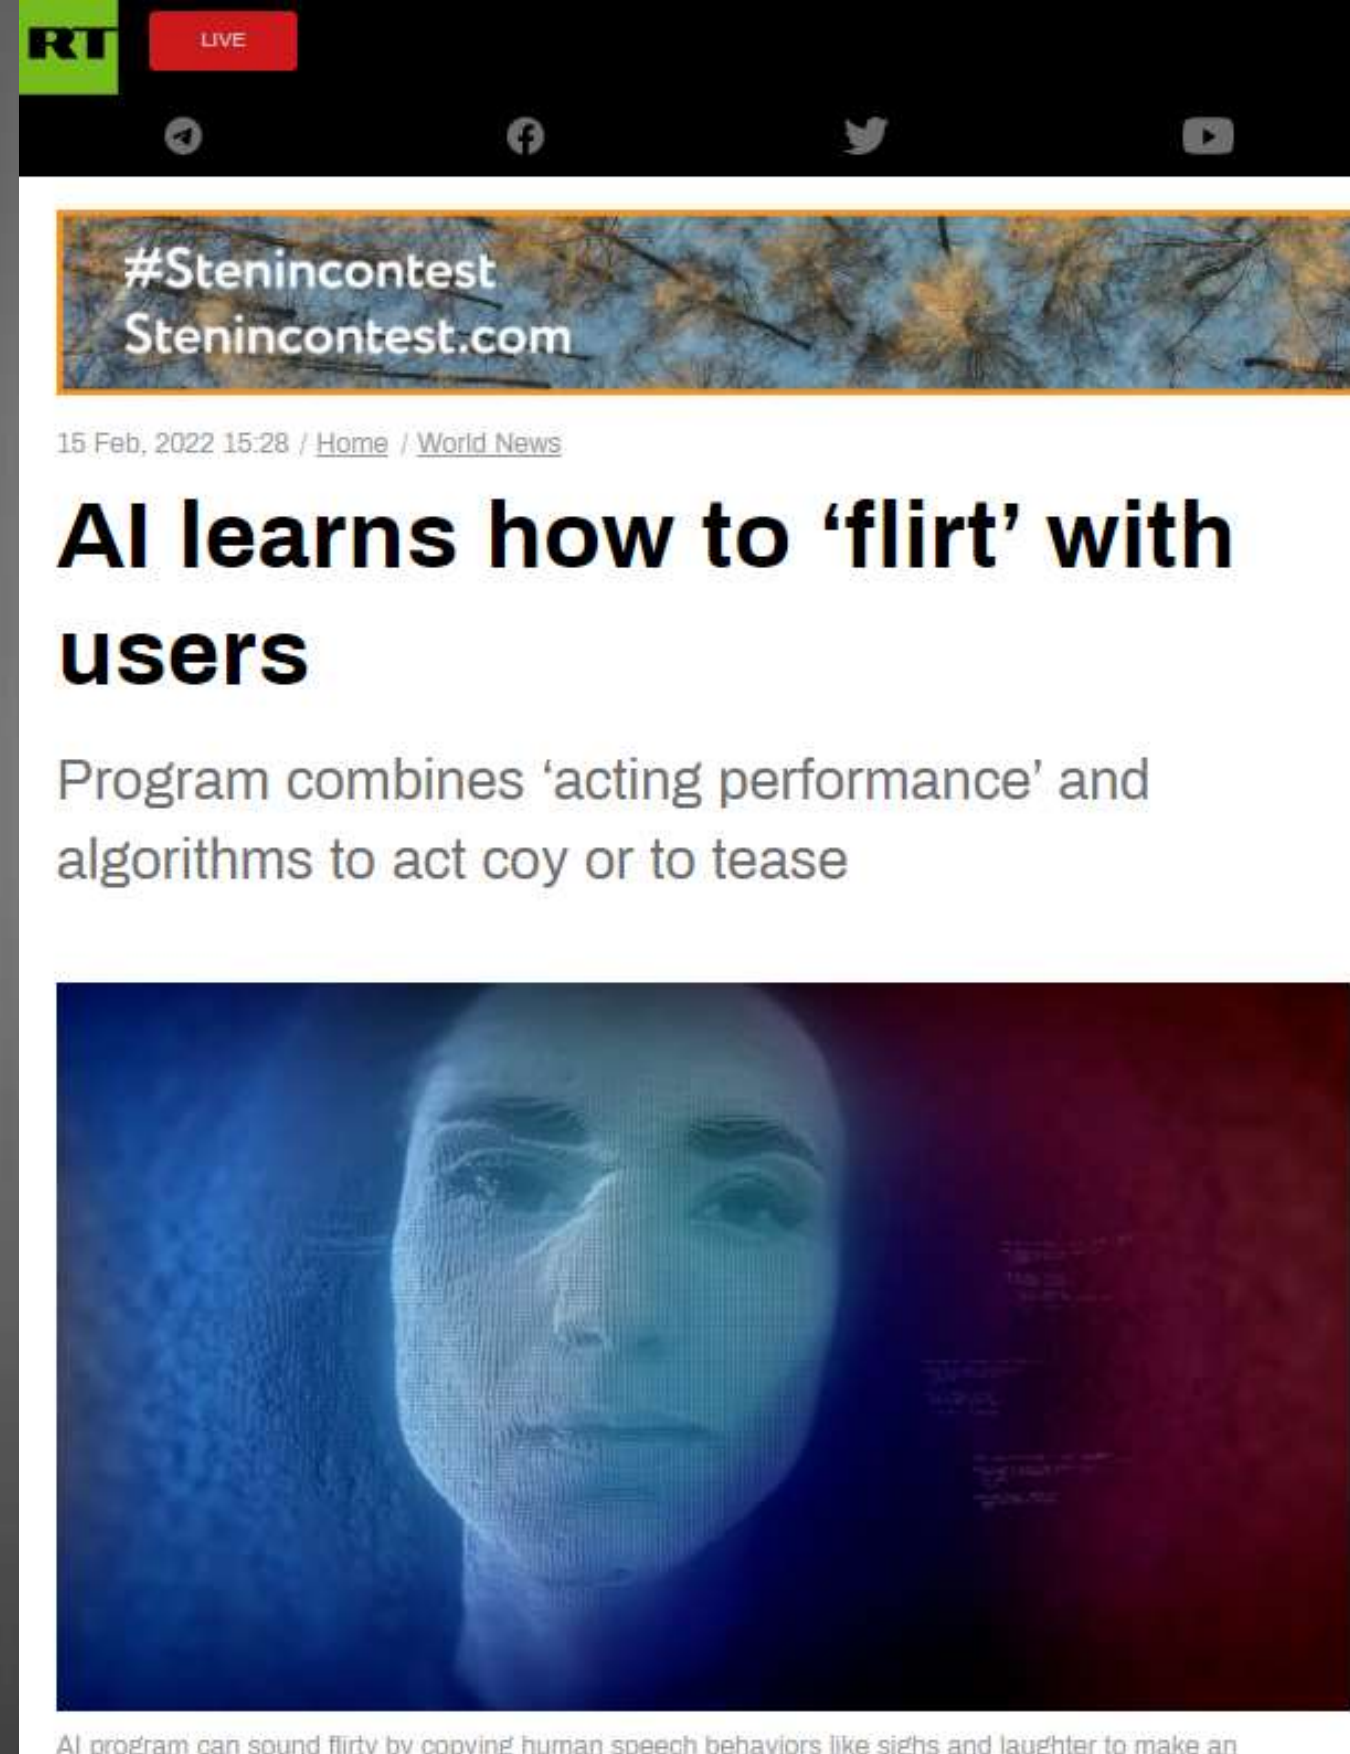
RT

LIVE

#Stenincontest
Stenincontest.com

15 Feb, 2022 15:28 / Home / World News

AI learns how to 'flirt' with users

Program combines 'acting performance' and algorithms to act coy or to tease

AI program can sound flirty by copying human speech behaviors like sighs and laughter to make an